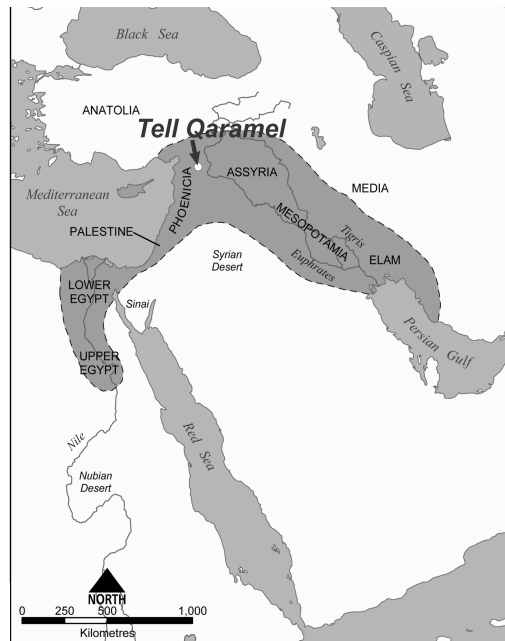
Black Sea

Caspian Sea

ANATOLIA

Tell Qaramel

ASSYRIA

MEDIA

Mediterranean Sea

PHOENICIA

MESOPOTAMIA

Tigris

PALESTINE

Syrian Desert

Euphrates

ELAM

LOWER EGYPT

Sinai

Persian Gulf

UPPER EGYPT

Red Sea

Nile

Nubian Desert

NORTH

0 250 500 1,000

Kilometres